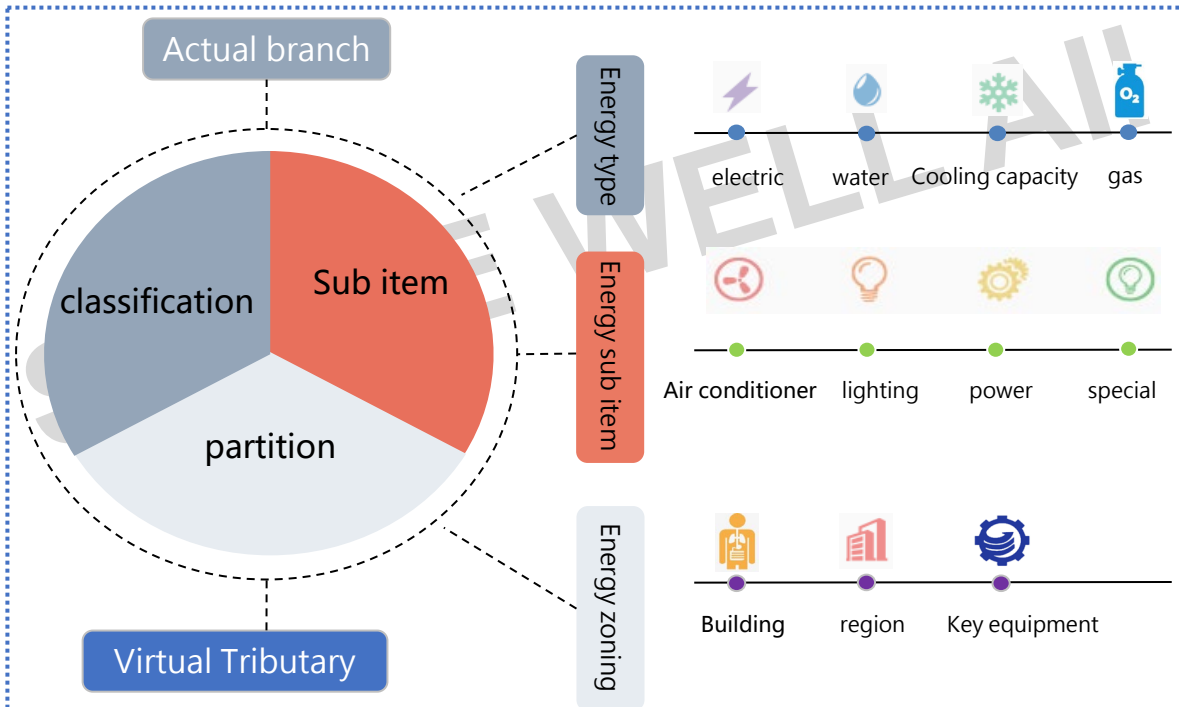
Actual branch

classification

Sub item

partition

Virtual Tributary

Energy type

electric

water

Cooling capacity

gas

$O_2$

Energy sub item

Air conditioner

lighting

power

special

Energy zoning

Building

region

Key equipment

S E WELLAI